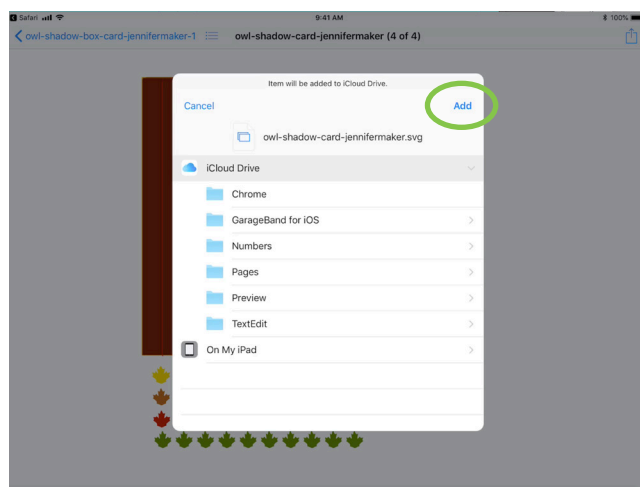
Safari 9:41 AM 100%

owl-shadow-box-card-jennifermaker-1 owl-shadow-card-jennifermaker (4 of 4)

Item will be added to iCloud Drive.

Cancel Add

owl-shadow-card-jennifermaker.svg

iCloud Drive

Chrome

GarageBand for iOS

Numbers

Pages

Preview

TextEdit

On My iPad